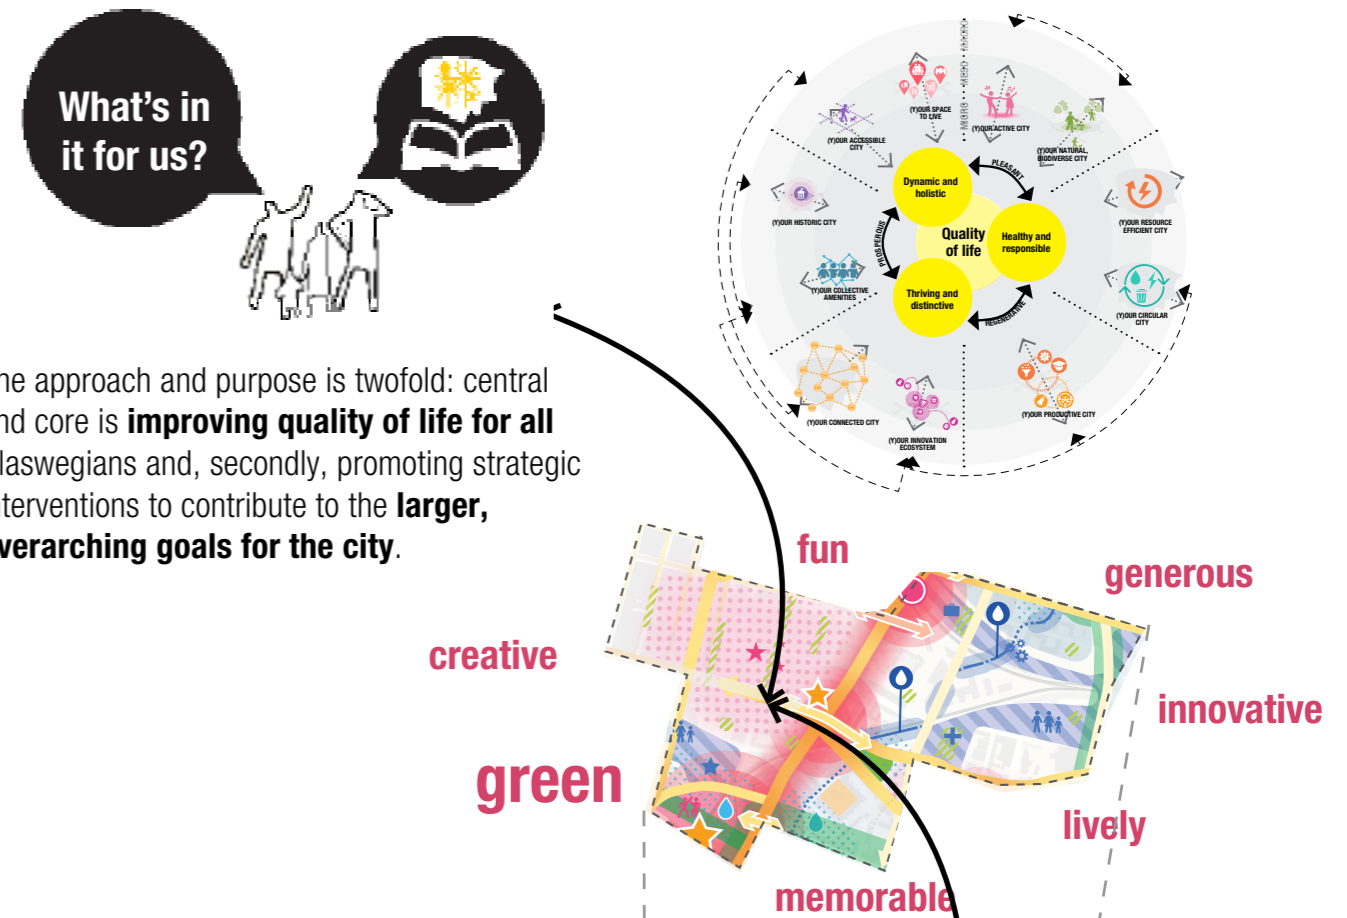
What's in it for us?

he approach and purpose is twofold: central nd core is **improving quality of life for all** laswegians and, secondly, promoting strategic terventions to contribute to the **larger, verarching goals for the city**.

MICRO · MESO · MACRO

(Y)OUR SPACE TO LIVE

(Y)OUR ACTIVE CITY

(Y)OUR ACCESSIBLE CITY

(Y)OUR NATURAL, BIODIVERSE CITY

(Y)OUR HISTORIC CITY

(Y)OUR RESOURCE EFFICIENT CITY

(Y)OUR COLLECTIVE AMENITIES

(Y)OUR CIRCULAR CITY

(Y)OUR CONNECTED CITY

(Y)OUR INNOVATION ECOSYSTEM

(Y)OUR PRODUCTIVE CITY

Dynamic and holistic

Quality of life

Healthy and responsible

Thriving and distinctive

PLEASANT

PROSPEROUS

REGENERATIVE

fun

generous

creative

innovative

green

lively

memorable